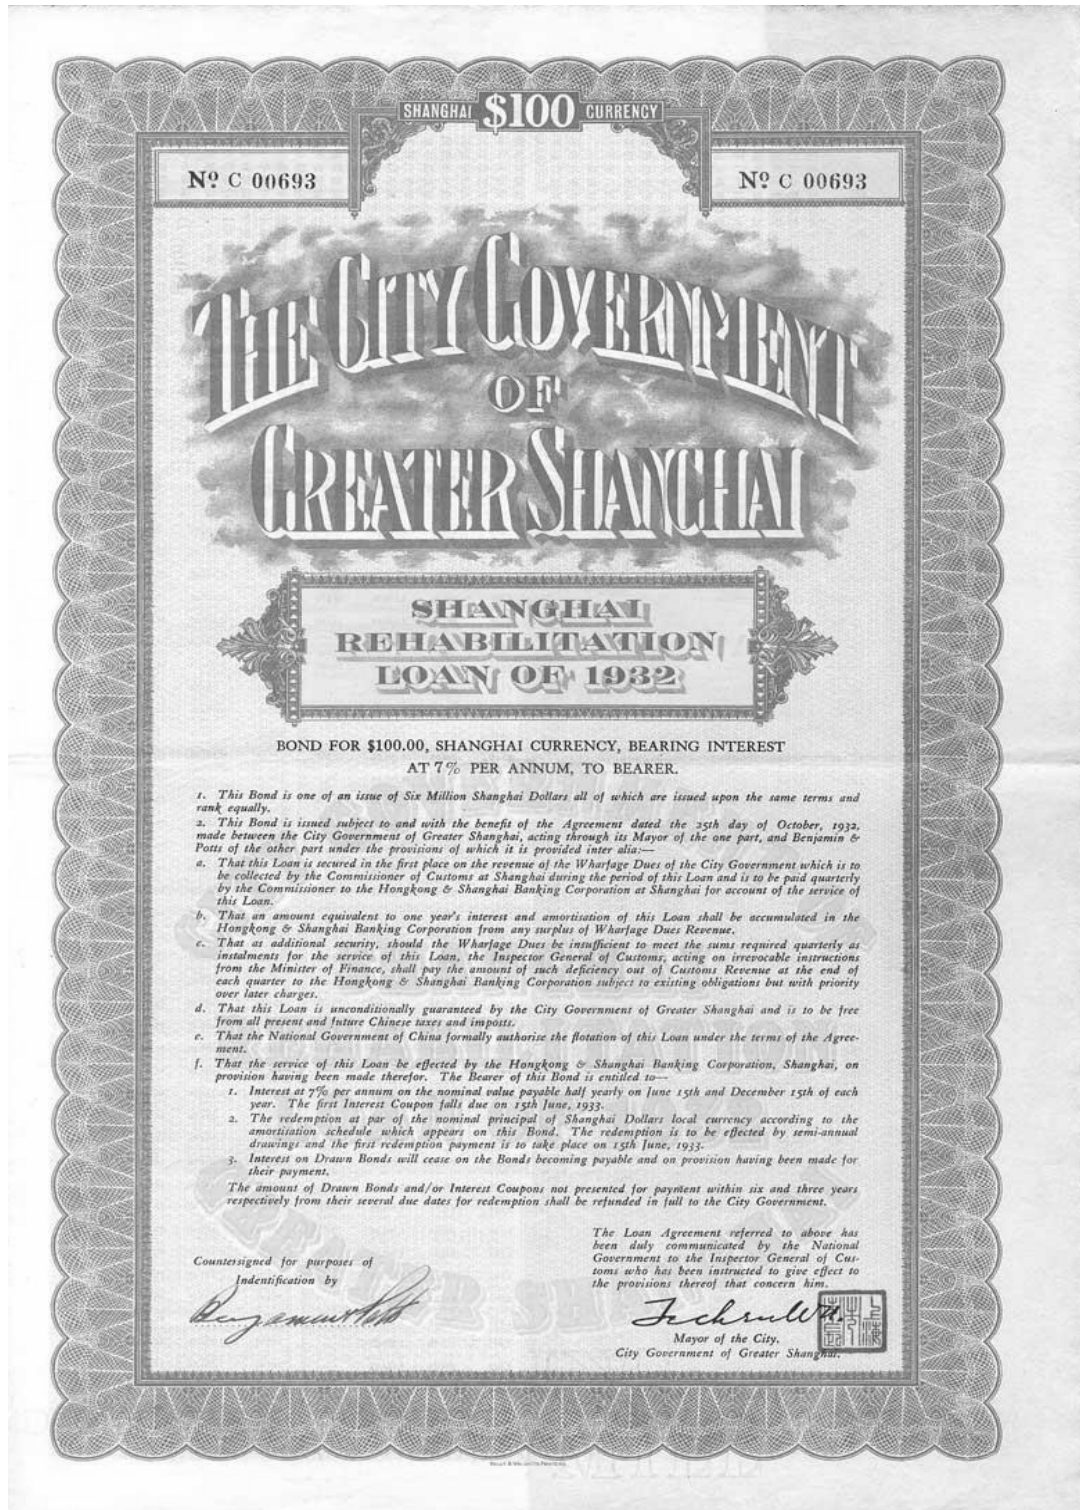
SHANGHAI $100 CURRENCY

Nº C 00693

Nº C 00693

THE CITY GOVERNMENT OF GREATER SHANGHAI

SHANGHAI REHABILITATION LOAN OF 1932

BOND FOR \$100.00, SHANGHAI CURRENCY, BEARING INTEREST AT 7% PER ANNUM, TO BEARER.

1. This Bond is one of an issue of Six Million Shanghai Dollars all of which are issued upon the same terms and rank equally.

2. This Bond is issued subject to and with the benefit of the Agreement dated the 25th day of October, 1932, made between the City Government of Greater Shanghai, acting through its Mayor of the one part, and Benjamin & Potts of the other part under the provisions of which it is provided inter alia:—

a. That this Loan is secured in the first place on the revenue of the Wharfage Dues of the City Government which is to be collected by the Commissioner of Customs at Shanghai during the period of this Loan and is to be paid quarterly by the Commissioner to the Hongkong & Shanghai Banking Corporation at Shanghai for account of the service of this Loan.

b. That an amount equivalent to one year's interest and amortisation of this Loan shall be accumulated in the Hongkong & Shanghai Banking Corporation from any surplus of Wharfage Dues Revenue.

c. That as additional security, should the Wharfage Dues be insufficient to meet the sums required quarterly as instalments for the service of this Loan, the Inspector General of Customs, acting on irrevocable instructions from the Minister of Finance, shall pay the amount of such deficiency out of Customs Revenue at the end of each quarter to the Hongkong & Shanghai Banking Corporation subject to existing obligations but with priority over later charges.

d. That this Loan is unconditionally guaranteed by the City Government of Greater Shanghai and is to be free from all present and future Chinese taxes and imposts.

e. That the National Government of China formally authorise the flotation of this Loan under the terms of the Agreement.

f. That the service of this Loan be effected by the Hongkong & Shanghai Banking Corporation, Shanghai, on provision having been made therefor. The Bearer of this Bond is entitled to—

1. Interest at 7% per annum on the nominal value payable half yearly on June 15th and December 15th of each year. The first Interest Coupon falls due on 15th June, 1933.

2. The redemption at par of the nominal principal of Shanghai Dollars local currency according to the amortisation schedule which appears on this Bond. The redemption is to be effected by semi-annual drawings and the first redemption payment is to take place on 15th June, 1933.

3. Interest on Drawn Bonds will cease on the Bonds becoming payable and on provision having been made for their payment.

The amount of Drawn Bonds and/or Interest Coupons not presented for payment within six and three years respectively from their several due dates for redemption shall be refunded in full to the City Government.

Countersigned for purposes of Indentification by

Benjamin Potts

The Loan Agreement referred to above has been duly communicated by the National Government to the Inspector General of Customs who has been instructed to give effect to the provisions thereof that concern him.

Tiechen Wu

Mayor of the City,
City Government of Greater Shanghai.